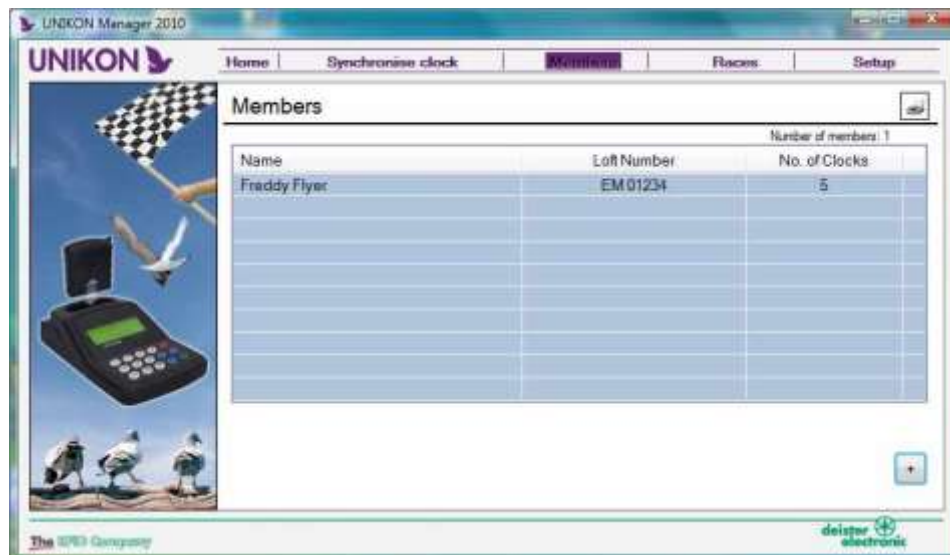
UNIKON Manager 2010

UNIKON

Home | Synchronise clock | Members | Races | Setup

Members

Number of members: 1

| Name | Loft Number | No. of Clocks |
|---|---|---|
| Freddy Flyer | EM 01234 | 5 |

+

The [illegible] Company

deister electronic